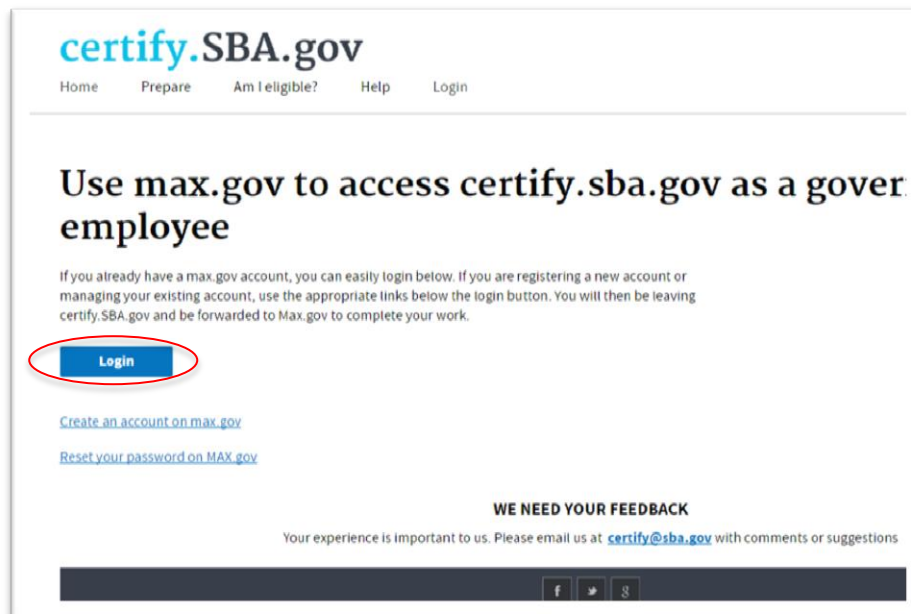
certify.SBA.gov

Home Prepare Am I eligible? Help Login

Use max.gov to access certify.sba.gov as a gover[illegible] employee

If you already have a max.gov account, you can easily login below. If you are registering a new account or managing your existing account, use the appropriate links below the login button. You will then be leaving certify.SBA.gov and be forwarded to Max.gov to complete your work.

Login

Create an account on max.gov

Reset your password on MAX.gov

WE NEED YOUR FEEDBACK

Your experience is important to us. Please email us at certify@sba.gov with comments or suggestions

f 8